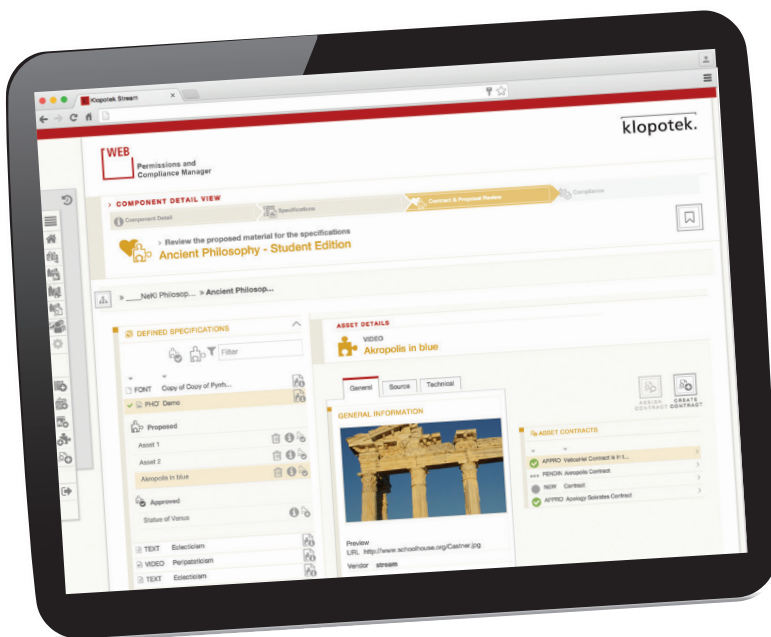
Klopotek Stream

klopotek.

WEB
Permissions and Compliance Manager

> COMPONENT DETAIL VIEW

Component Detail

Specifications

Contract & Proposal Review

Compliance

> Review the proposed material for the specifications
Ancient Philosophy - Student Edition

> ___NeKi Philosop... > Ancient Philosop...

DEFINED SPECIFICATIONS

Filter

FONT Copy of Copy of Pysh...

PHO' Demo

Proposed

Asset 1

Asset 2

Akropolis in blue

Approved

Statue of Venus

TEXT Eclecticism

VIDEO Peripateticism

TEXT Eclecticism

ASSET DETAILS

VIDEO
Akropolis in blue

General

Source

Technical

GENERAL INFORMATION

Preview
URL http://www.schoolhouse.org/Castner.jpg

Vendor stream

ASSIGN CONTRACT

CREATE CONTRACT

ASSET CONTRACTS

APPRO VellusHet Contract is in t...

PENDIN Akropolis Contract

NEW Contract

APPRO Apology Sokrates Contract